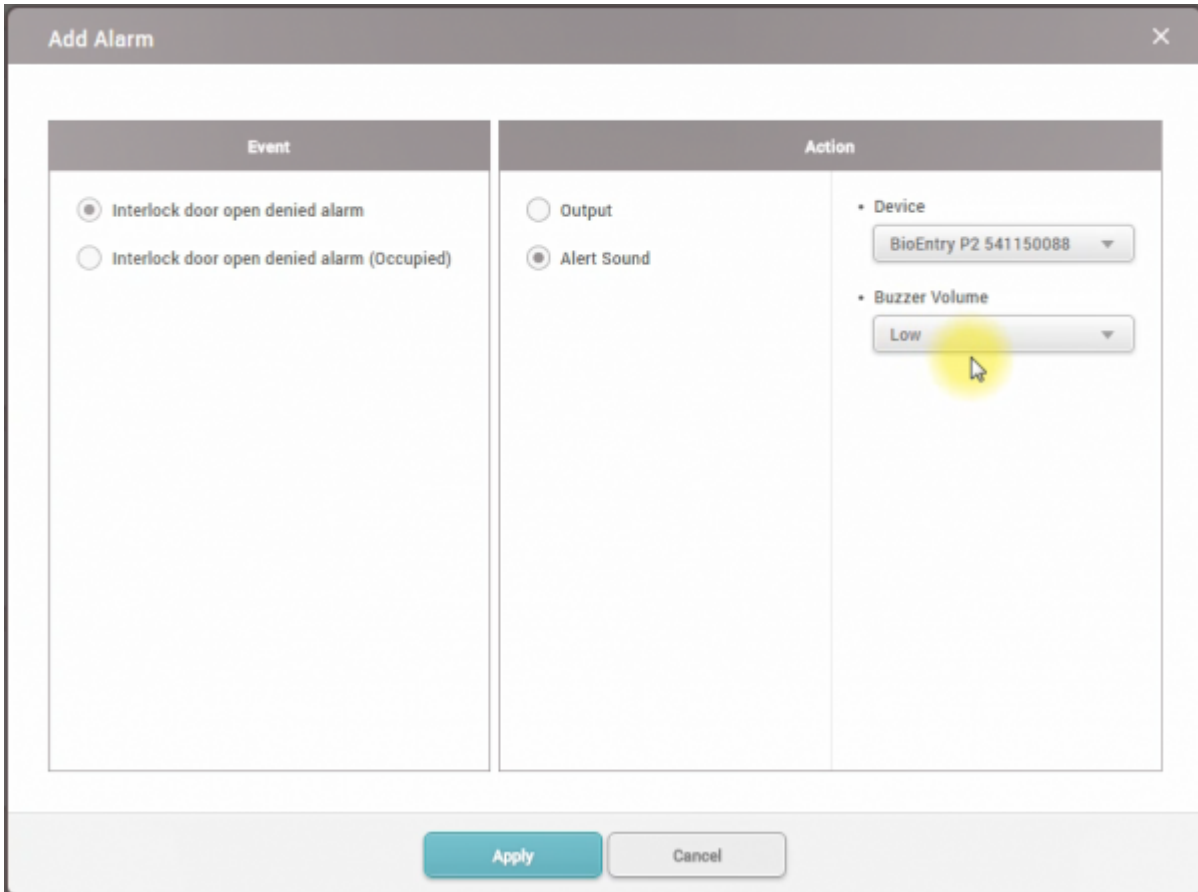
Add Alarm

×

| Event |
|---|
| Interlock door open denied alarm |
| Interlock door open denied alarm (Occupied) |

Action

Output

Alert Sound

• Device

BioEntry P2 541150088

• Buzzer Volume

Low

Apply

Cancel